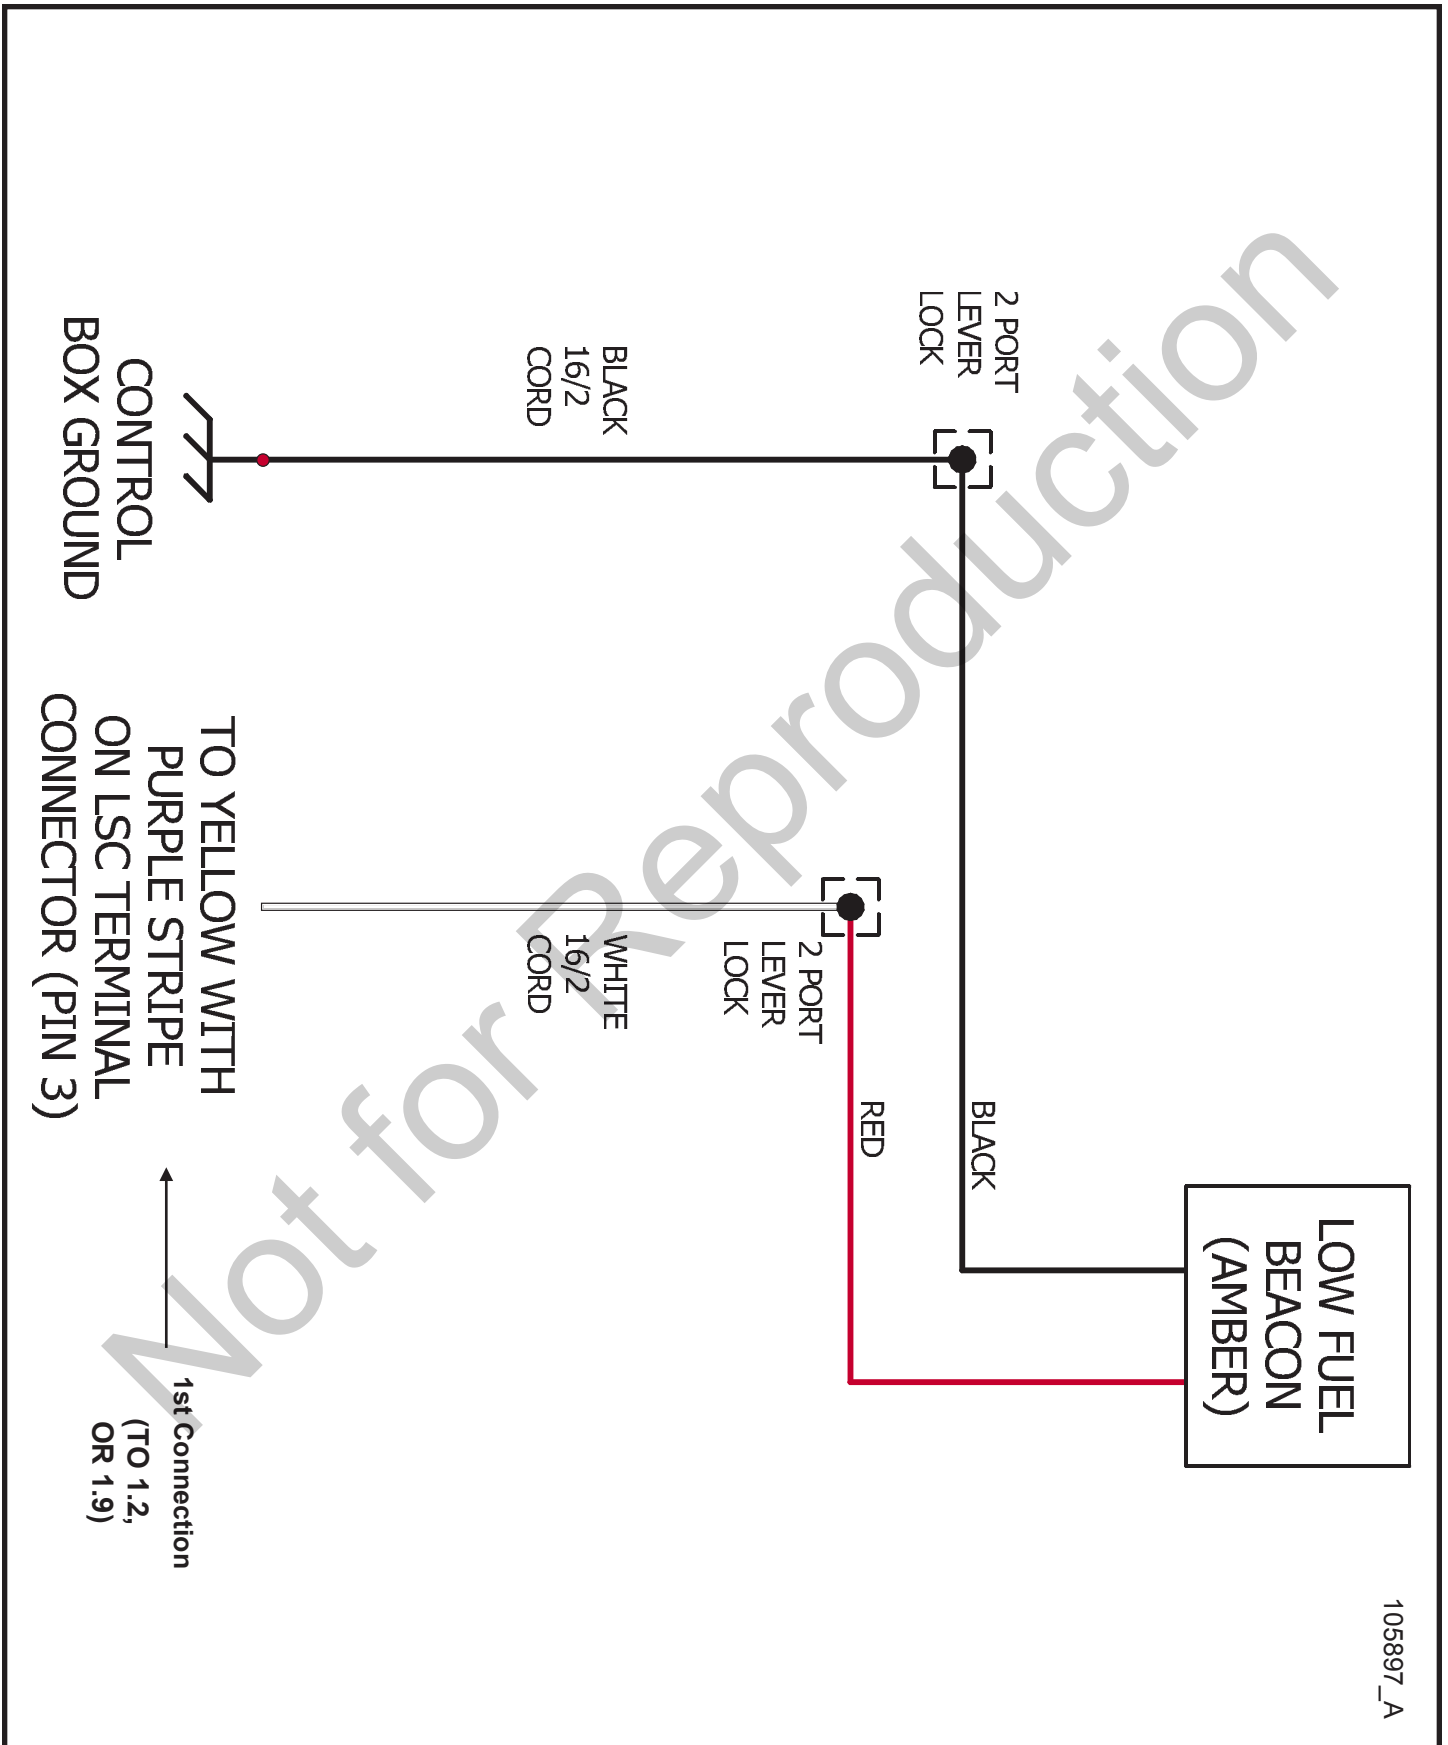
LOW FUEL BEACON (AMBER)

BLACK

RED

2 PORT LEVER LOCK

BLACK 16/2 CORD

CONTROL BOX GROUND

2 PORT LEVER LOCK

WHITE 16/2 CORD

TO YELLOW WITH PURPLE STRIPE ON LSC TERMINAL CONNECTOR (PIN 3)

1st Connection (TO 1.2, OR 1.9)

Not for Reproduction

105897_A